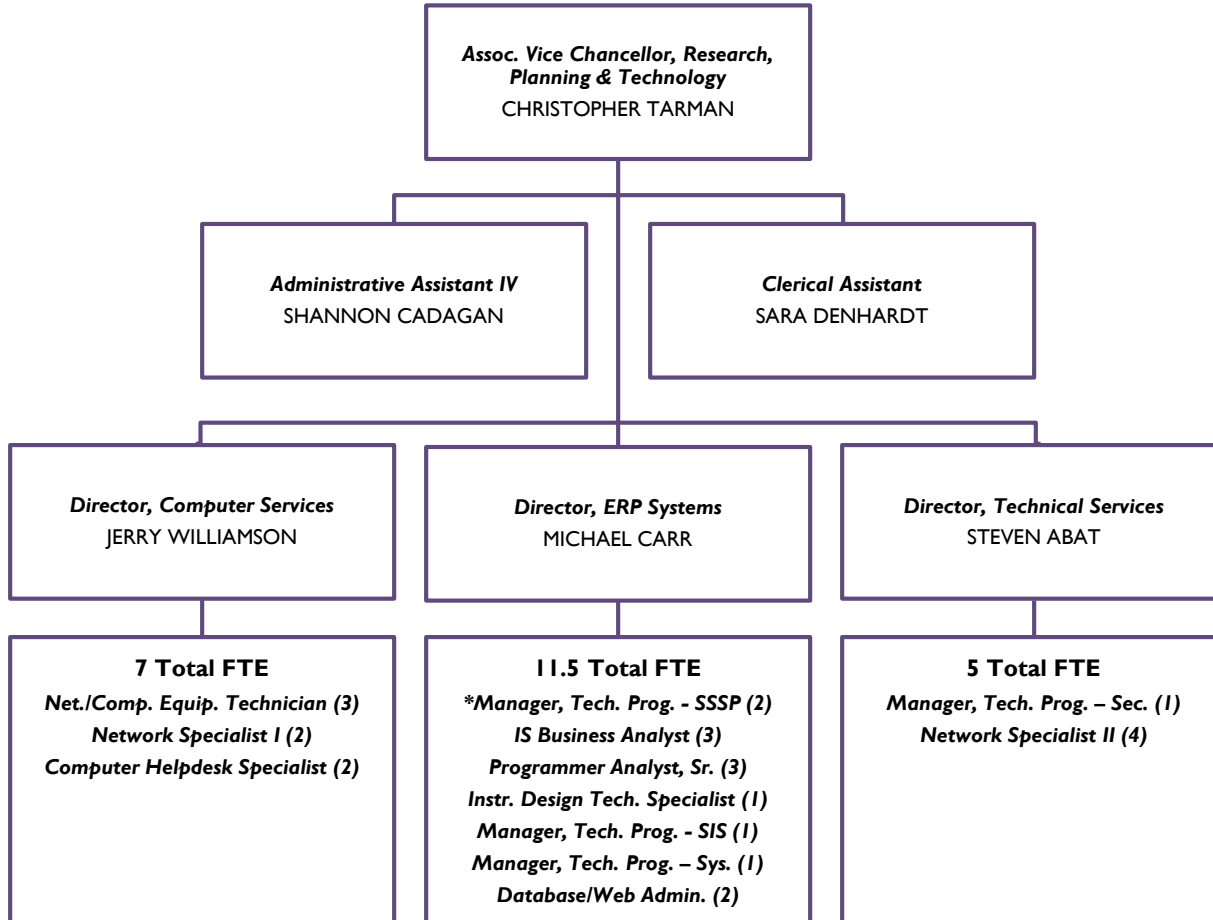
Assoc. Vice Chancellor, Research, Planning & Technology
CHRISTOPHER TARMAN

Administrative Assistant IV
SHANNON CADAGAN

Clerical Assistant
SARA DENHARDT

Director, Computer Services
JERRY WILLIAMSON

Director, ERP Systems
MICHAEL CARR

Director, Technical Services
STEVEN ABAT

7 Total FTE
Net./Comp. Equip. Technician (3)
Network Specialist I (2)
Computer Helpdesk Specialist (2)

11.5 Total FTE
*Manager, Tech. Prog. - SSSP (2)
IS Business Analyst (3)
Programmer Analyst, Sr. (3)
Instr. Design Tech. Specialist (1)
Manager, Tech. Prog. - SIS (1)
Manager, Tech. Prog. – Sys. (1)
Database/Web Admin. (2)

5 Total FTE
Manager, Tech. Prog. – Sec. (1)
Network Specialist II (4)